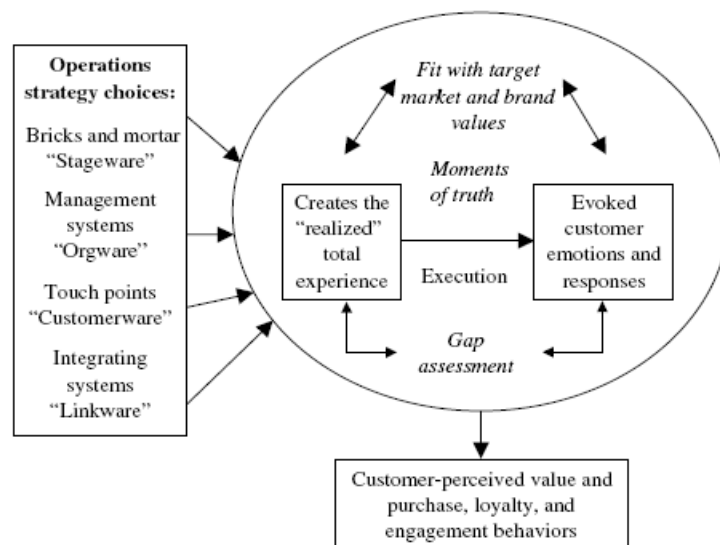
Operations strategy choices:

Bricks and mortar "Stageware"

Management systems "Orgware"

Touch points "Customerware"

Integrating systems "Linkware"

Fit with target market and brand values

Moments of truth

Creates the "realized" total experience

Execution

Evoked customer emotions and responses

Gap assessment

Customer-perceived value and purchase, loyalty, and engagement behaviors